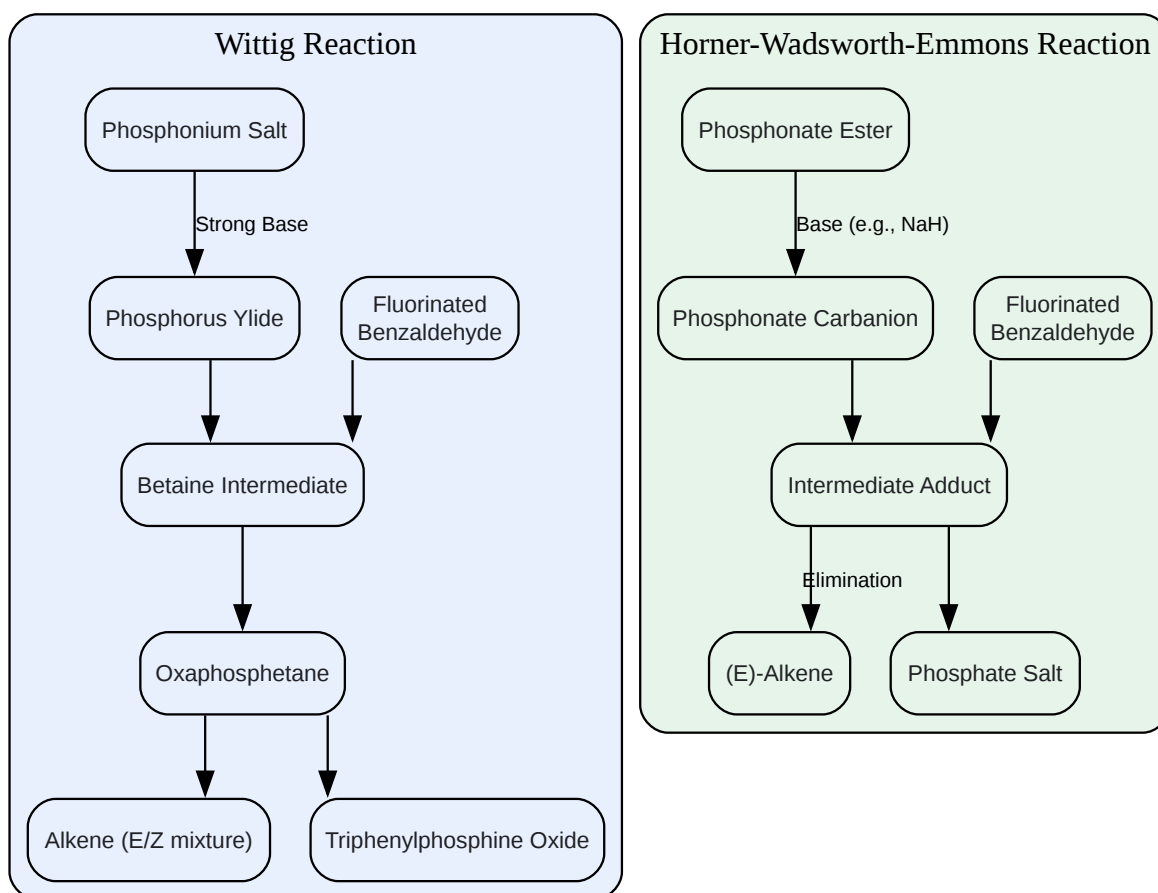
Wittig Reaction

Phosphonium Salt

Strong Base

Phosphorus Ylide

Fluorinated Benzaldehyde

Betaine Intermediate

Oxaphosphetane

Alkene (E/Z mixture)

Triphenylphosphine Oxide

Horner-Wadsworth-Emmons Reaction

Phosphonate Ester

Base (e.g., NaH)

Phosphonate Carbanion

Fluorinated Benzaldehyde

Intermediate Adduct

Elimination

(E)-Alkene

Phosphate Salt